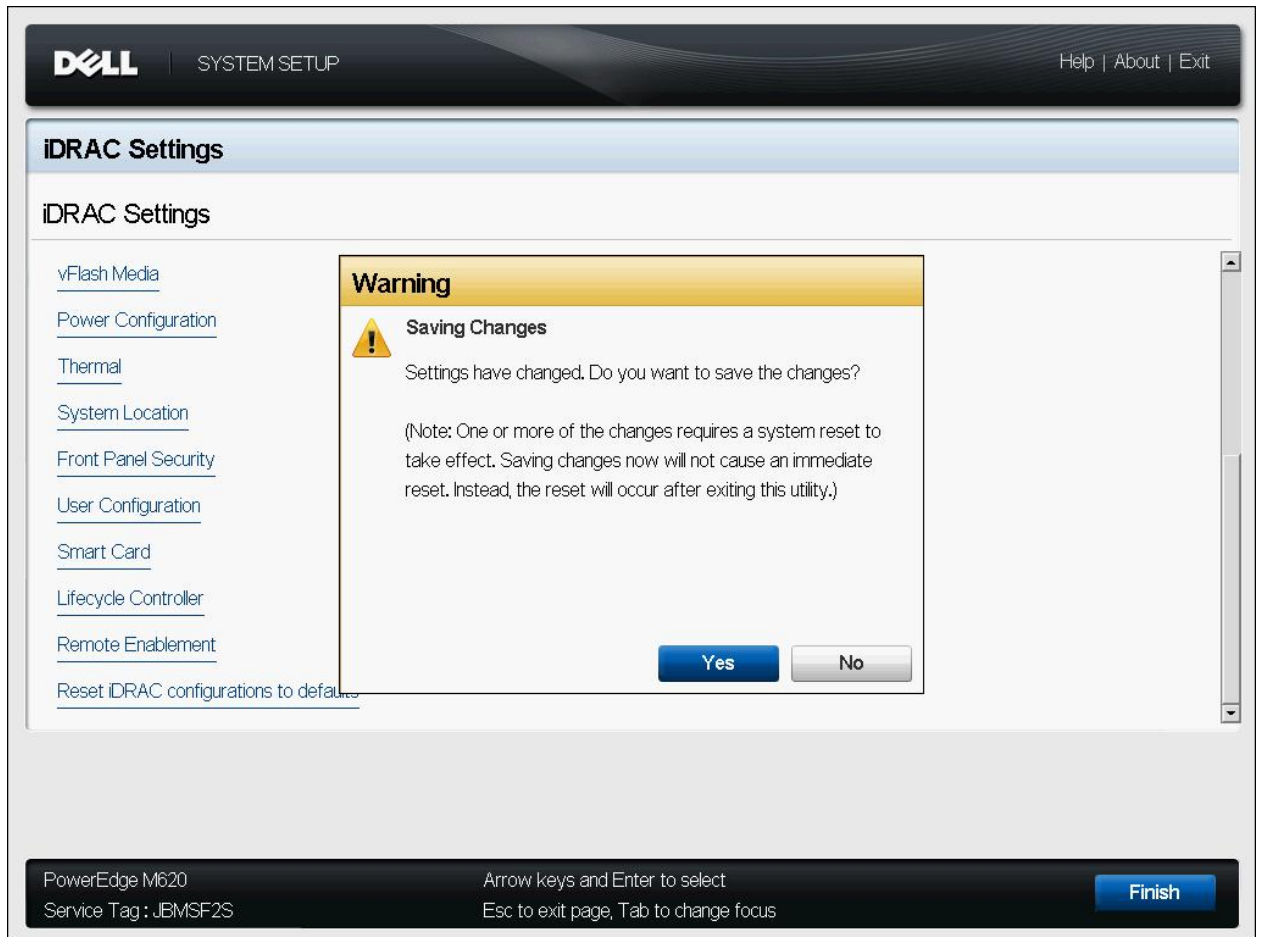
DELL | SYSTEM SETUP

Help | About | Exit

iDRAC Settings

iDRAC Settings

vFlash Media

Power Configuration

Thermal

System Location

Front Panel Security

User Configuration

Smart Card

Lifecycle Controller

Remote Enablement

Reset iDRAC configurations to defa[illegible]

Warning

Saving Changes

Settings have changed. Do you want to save the changes?

(Note: One or more of the changes requires a system reset to take effect. Saving changes now will not cause an immediate reset. Instead, the reset will occur after exiting this utility.)

Yes

No

PowerEdge M620
Service Tag : JBMSF2S

Arrow keys and Enter to select
Esc to exit page, Tab to change focus

Finish